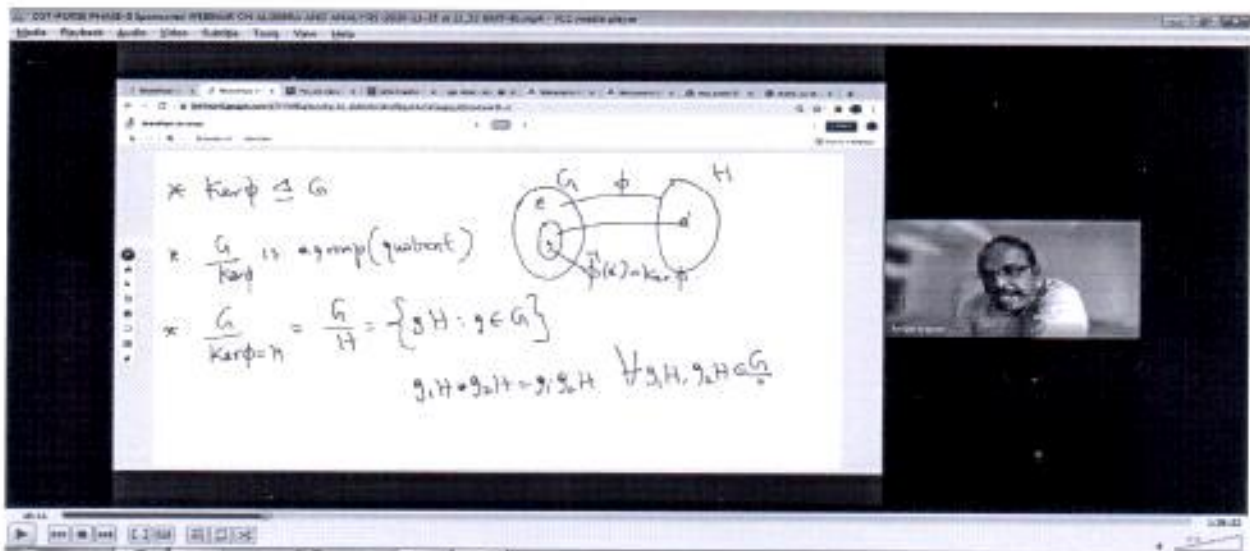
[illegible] SPONSORED WEBINAR ON ALGEBRA AND ANALYSIS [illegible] - VLC media player

Media Playback Audio Video Subtitle Tools View Help

$*$ $Ker\phi \trianglelefteq G$

$*$ $\frac{G}{Ker\phi}$ is a group (quotient)

$*$ $\frac{G}{Ker\phi = H} = \frac{G}{H} = \{gH : g \in G\}$

$g_1H \circ g_2H = g_1g_2H \quad \forall g_1H, g_2H \in \frac{G}{H}$

$G$ $\phi$ $H$

$e$ $e$

$\phi^{-1}(e) = Ker\phi$